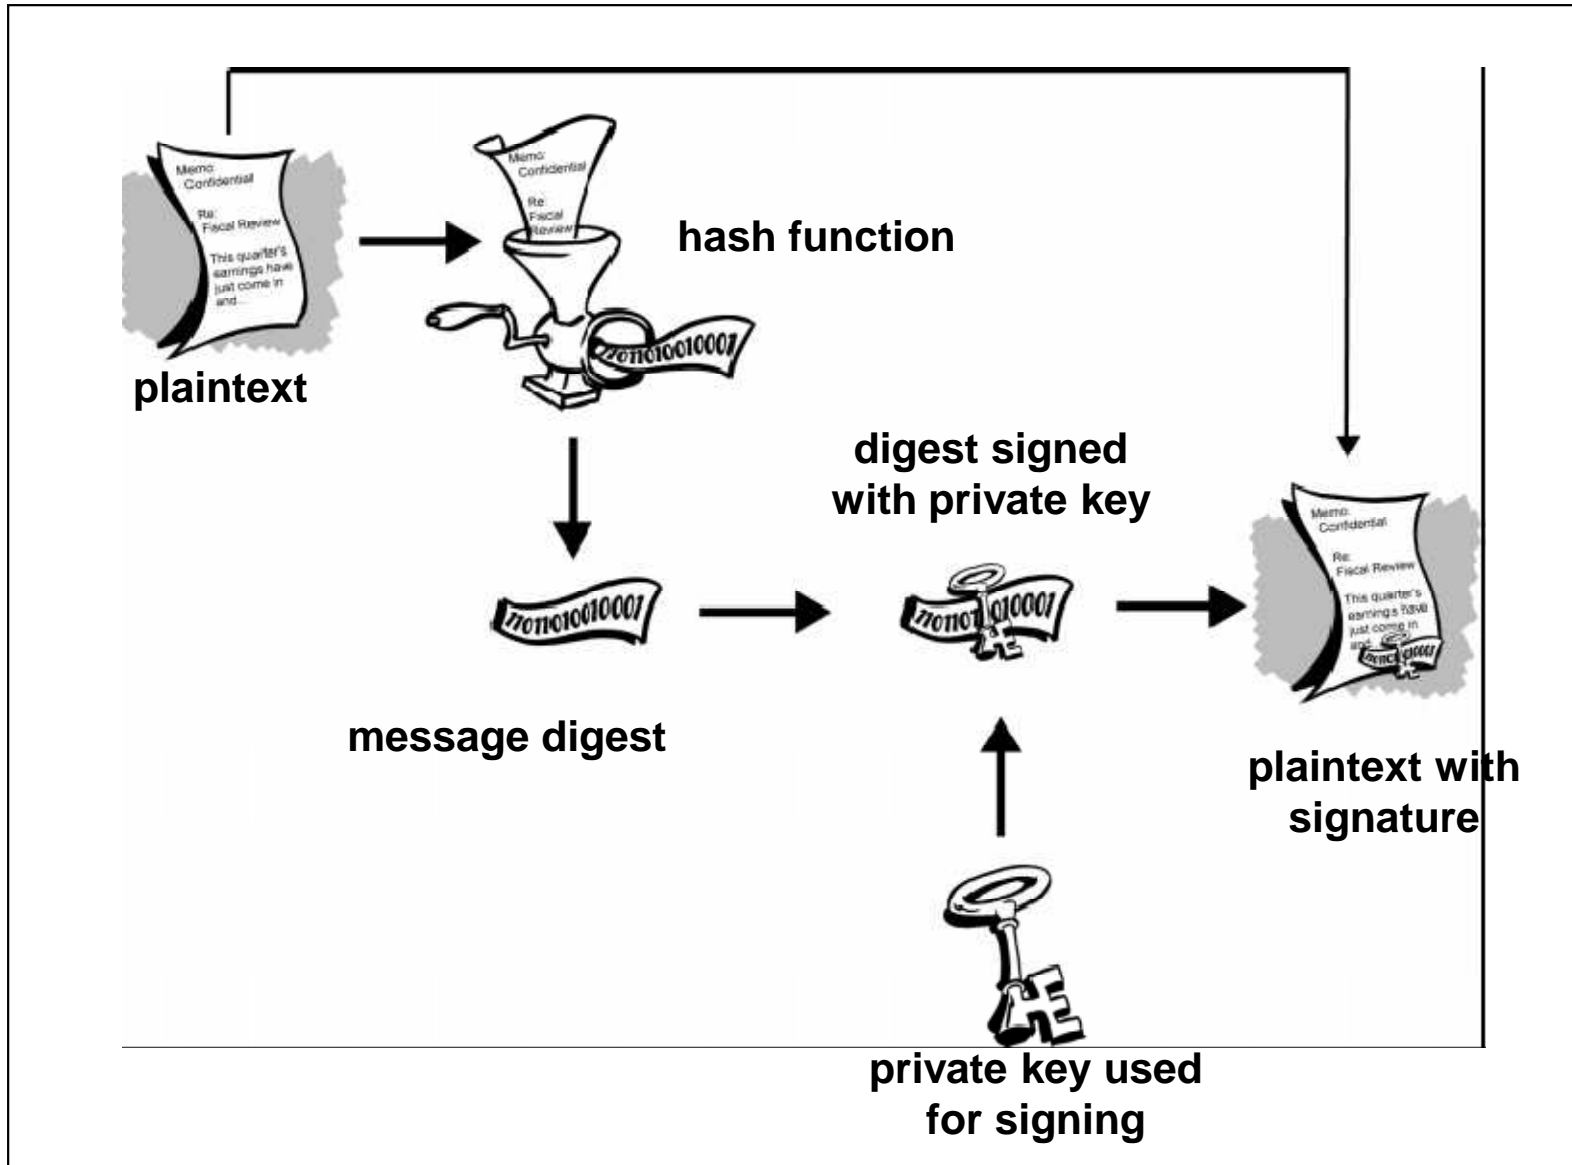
Memo:
Confidential

Re:
Fiscal Review

This quarter's earnings have just come in and...

plaintext

Memo:
Confidential

Re:
Fiscal
Review

hash function

1101101001000

digest signed with private key

1101101010001

message digest

1101101010001

Memo:
Confidential

Re:
Fiscal Review

This quarter's earnings have just come in and...

plaintext with signature

private key used for signing